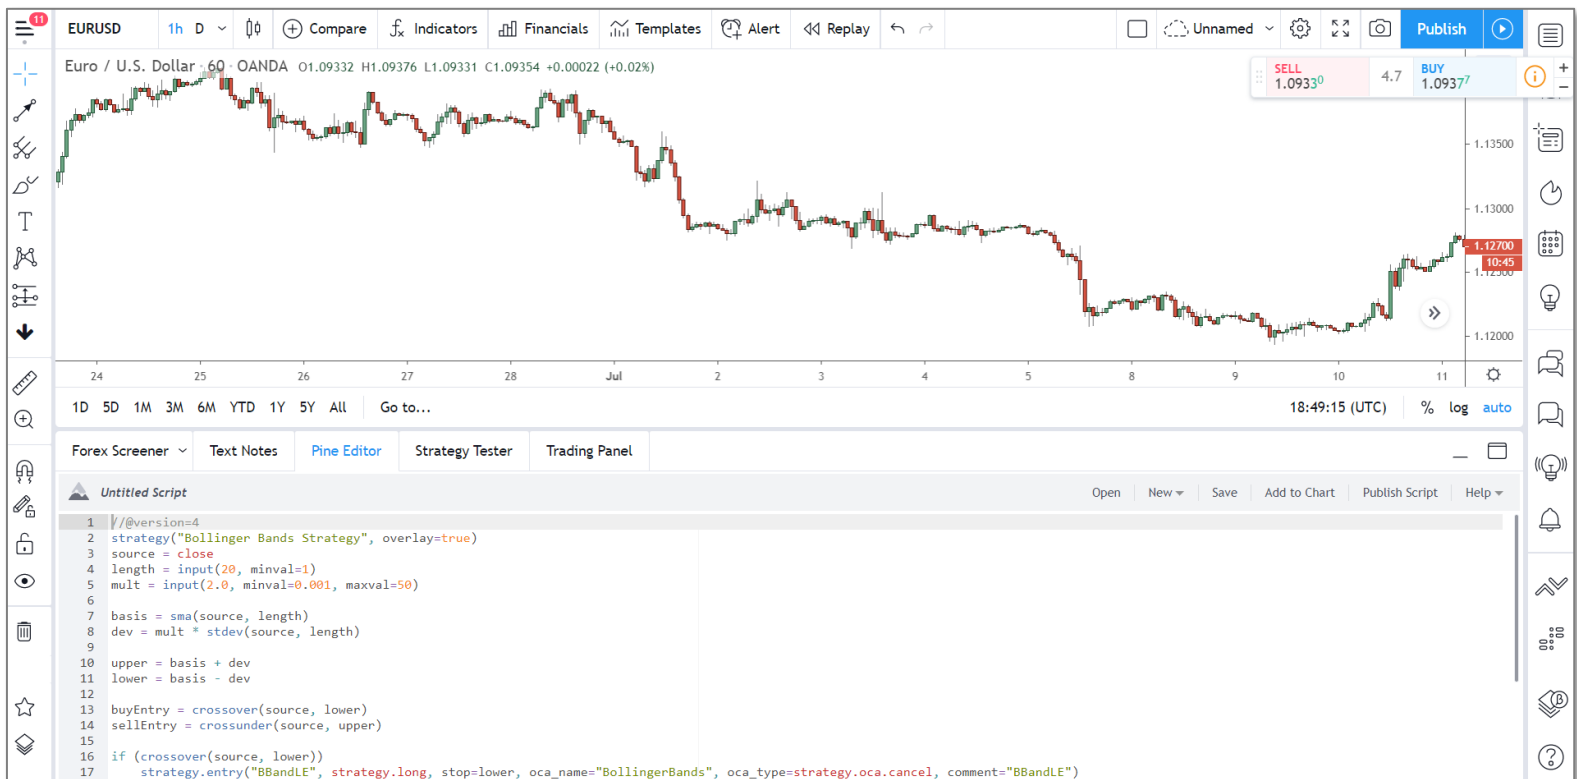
11
EURUSD 1h D Compare Indicators Financials Templates Alert Replay Unnamed Publish

Euro / U.S. Dollar · 60 · OANDA O1.09332 H1.09376 L1.09331 C1.09354 +0.00022 (+0.02%)

SELL 1.0933$^0$ 4.7 BUY 1.0937$^7$

1.13500
1.13000
1.12700
10:45
1.12500
1.12000

24 25 26 27 28 Jul 2 3 4 5 8 9 10 11

1D 5D 1M 3M 6M YTD 1Y 5Y All Go to... 18:49:15 (UTC) % log auto

Forex Screener Text Notes Pine Editor Strategy Tester Trading Panel

Untitled Script Open New Save Add to Chart Publish Script Help

1 //@version=4
2 strategy("Bollinger Bands Strategy", overlay=true)
3 source = close
4 length = input(20, minval=1)
5 mult = input(2.0, minval=0.001, maxval=50)
6
7 basis = sma(source, length)
8 dev = mult * stdev(source, length)
9
10 upper = basis + dev
11 lower = basis - dev
12
13 buyEntry = crossover(source, lower)
14 sellEntry = crossunder(source, upper)
15
16 if (crossover(source, lower))
17 strategy.entry("BBandLE", strategy.long, stop=lower, oca_name="BollingerBands", oca_type=strategy.oca.cancel, comment="BBandLE")